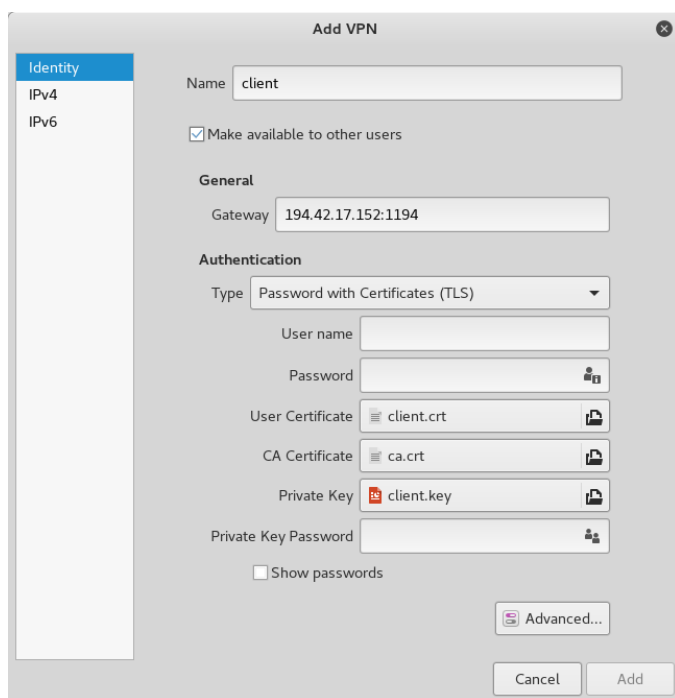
Add VPN

Identity
IPv4
IPv6

Name client

Make available to other users

General

Gateway 194.42.17.152:1194

Authentication

Type Password with Certificates (TLS)

User name

Password

User Certificate client.crt

CA Certificate ca.crt

Private Key client.key

Private Key Password

Show passwords

Advanced...

Cancel Add